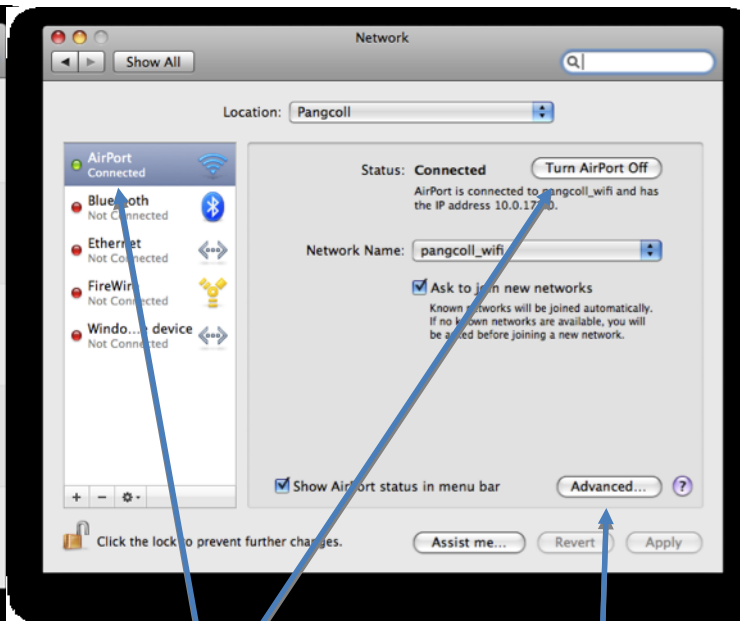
Network

Show All

Location: Pangcoll

AirPort
Connected

Bluetooth
Not Connected

Ethernet
Not Connected

FireWire
Not Connected

Windo...e device
Not Connected

Status: Connected

Turn AirPort Off

AirPort is connected to pangcoll_wifi and has the IP address 10.0.17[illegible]0.

Network Name: pangcoll_wifi

Ask to join new networks
Known networks will be joined automatically. If no known networks are available, you will be asked before joining a new network.

Show AirPort status in menu bar

Advanced...

?

+ − ⚙

Click the lock to prevent further changes.

Assist me...

Revert

Apply